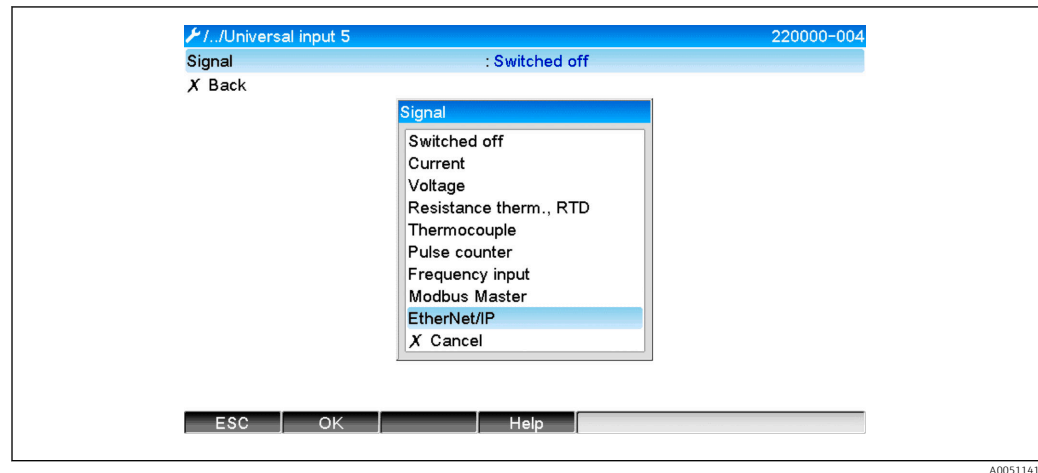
/../Universal input 5 220000-004

Signal : Switched off

X Back

Signal

Switched off
Current
Voltage
Resistance therm., RTD
Thermocouple
Pulse counter
Frequency input
Modbus Master
EtherNet/IP
X Cancel

ESC OK Help

A0051141